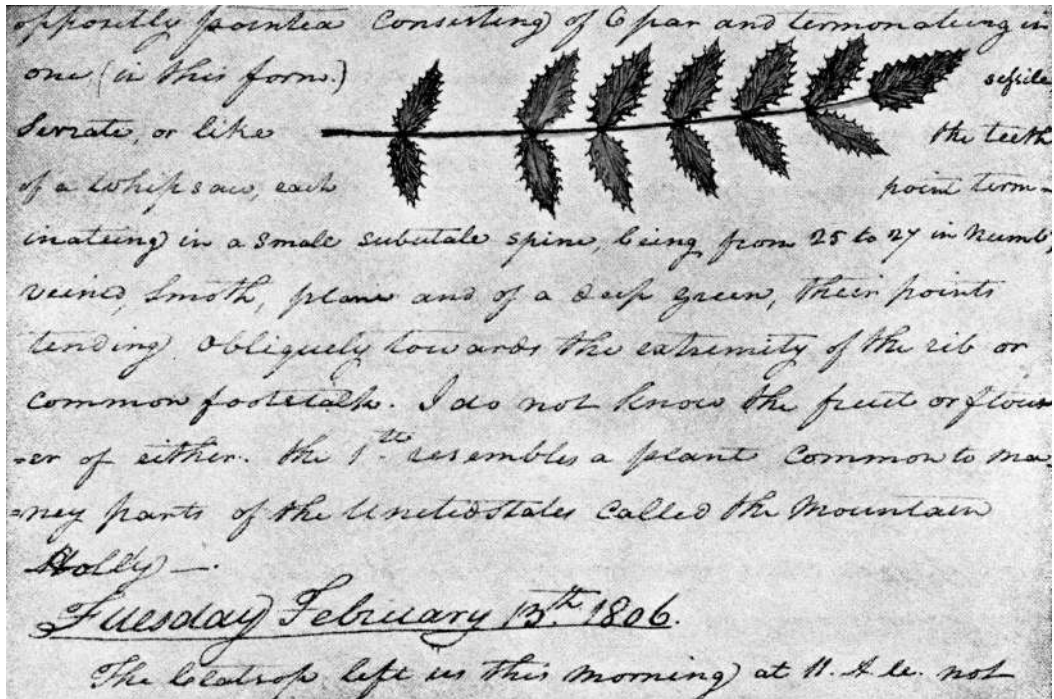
oppositly pointed Consisting of 6 par and terminating in one (in this form.) sessile Serrate, or like the teeth of a whipsaw, each point term-inateing in a smale subulate spine, being from 25 to 27 in Numb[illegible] veins, Smoth, plane and of a deep green, their points tending obliquely towards the extremity of the rib or common footstalk. I do not know the fruit or flow-er of either. the 1$^{st}$ resembles a plant common to ma-ney parts of the United States Called the Mountain Holly—.

Tuesday February 13$^{th}$ 1806.

The Clatsop left us this morning at 11. A.M. not